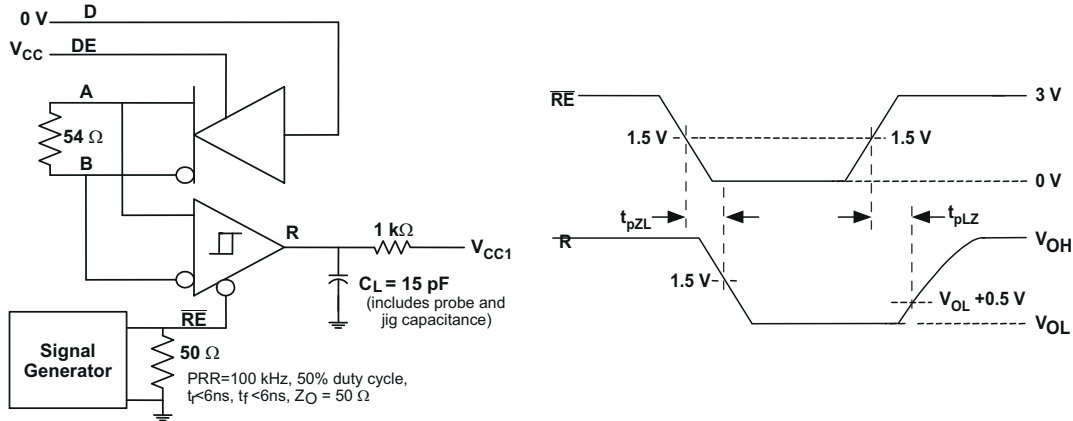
0 V D

$V_{CC}$ DE

A

54 Ω

B

R

1 kΩ

$V_{CC1}$

$C_L$ = 15 pF
(includes probe and jig capacitance)

$\overline{RE}$

Signal Generator

50 Ω

PRR=100 kHz, 50% duty cycle, $t_r$<6ns, $t_f$ <6ns, $Z_O$ = 50 Ω

$\overline{RE}$

3 V

1.5 V

1.5 V

0 V

$t_{pZL}$

$t_{pLZ}$

R

$V_{OH}$

1.5 V

$V_{OL}$ +0.5 V

$V_{OL}$